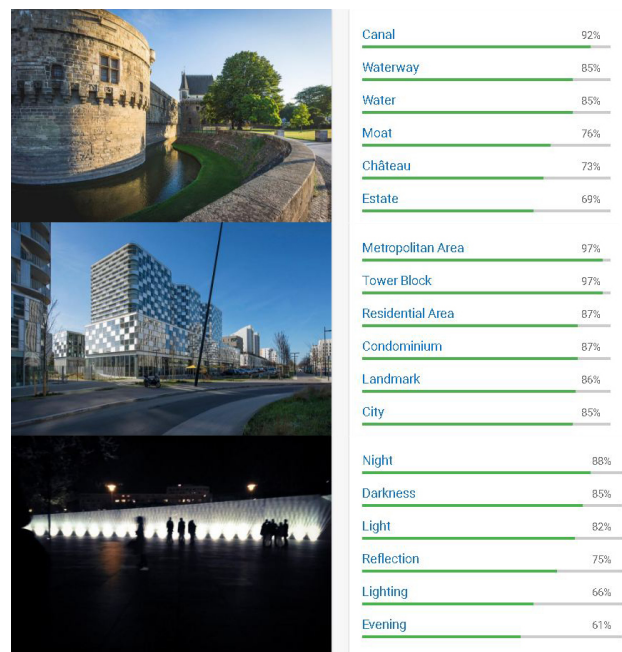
Canal 92%
Waterway 85%
Water 85%
Moat 76%
Château 73%
Estate 69%

Metropolitan Area 97%
Tower Block 97%
Residential Area 87%
Condominium 87%
Landmark 86%
City 85%

Night 88%
Darkness 85%
Light 82%
Reflection 75%
Lighting 66%
Evening 61%